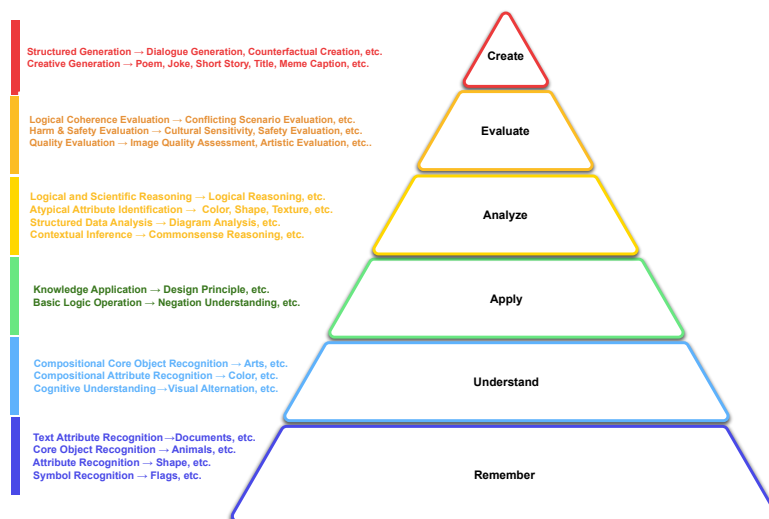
Structured Generation → Dialogue Generation, Counterfactual Creation, etc.
Creative Generation → Poem, Joke, Short Story, Title, Meme Caption, etc.

Create

Logical Coherence Evaluation → Conflicting Scenario Evaluation, etc.
Harm & Safety Evaluation → Cultural Sensitivity, Safety Evaluation, etc.
Quality Evaluation → Image Quality Assessment, Artistic Evaluation, etc..

Evaluate

Logical and Scientific Reasoning → Logical Reasoning, etc.
Atypical Attribute Identification → Color, Shape, Texture, etc.
Structured Data Analysis → Diagram Analysis, etc.
Contextual Inference → Commonsense Reasoning, etc.

Analyze

Knowledge Application → Design Principle, etc.
Basic Logic Operation → Negation Understanding, etc.

Apply

Compositional Core Object Recognition → Arts, etc.
Compositional Attribute Recognition → Color, etc.
Cognitive Understanding→Visual Alternation, etc.

Understand

Text Attribute Recognition→Documents, etc.
Core Object Recognition → Animals, etc.
Attribute Recognition → Shape, etc.
Symbol Recognition → Flags, etc.

Remember